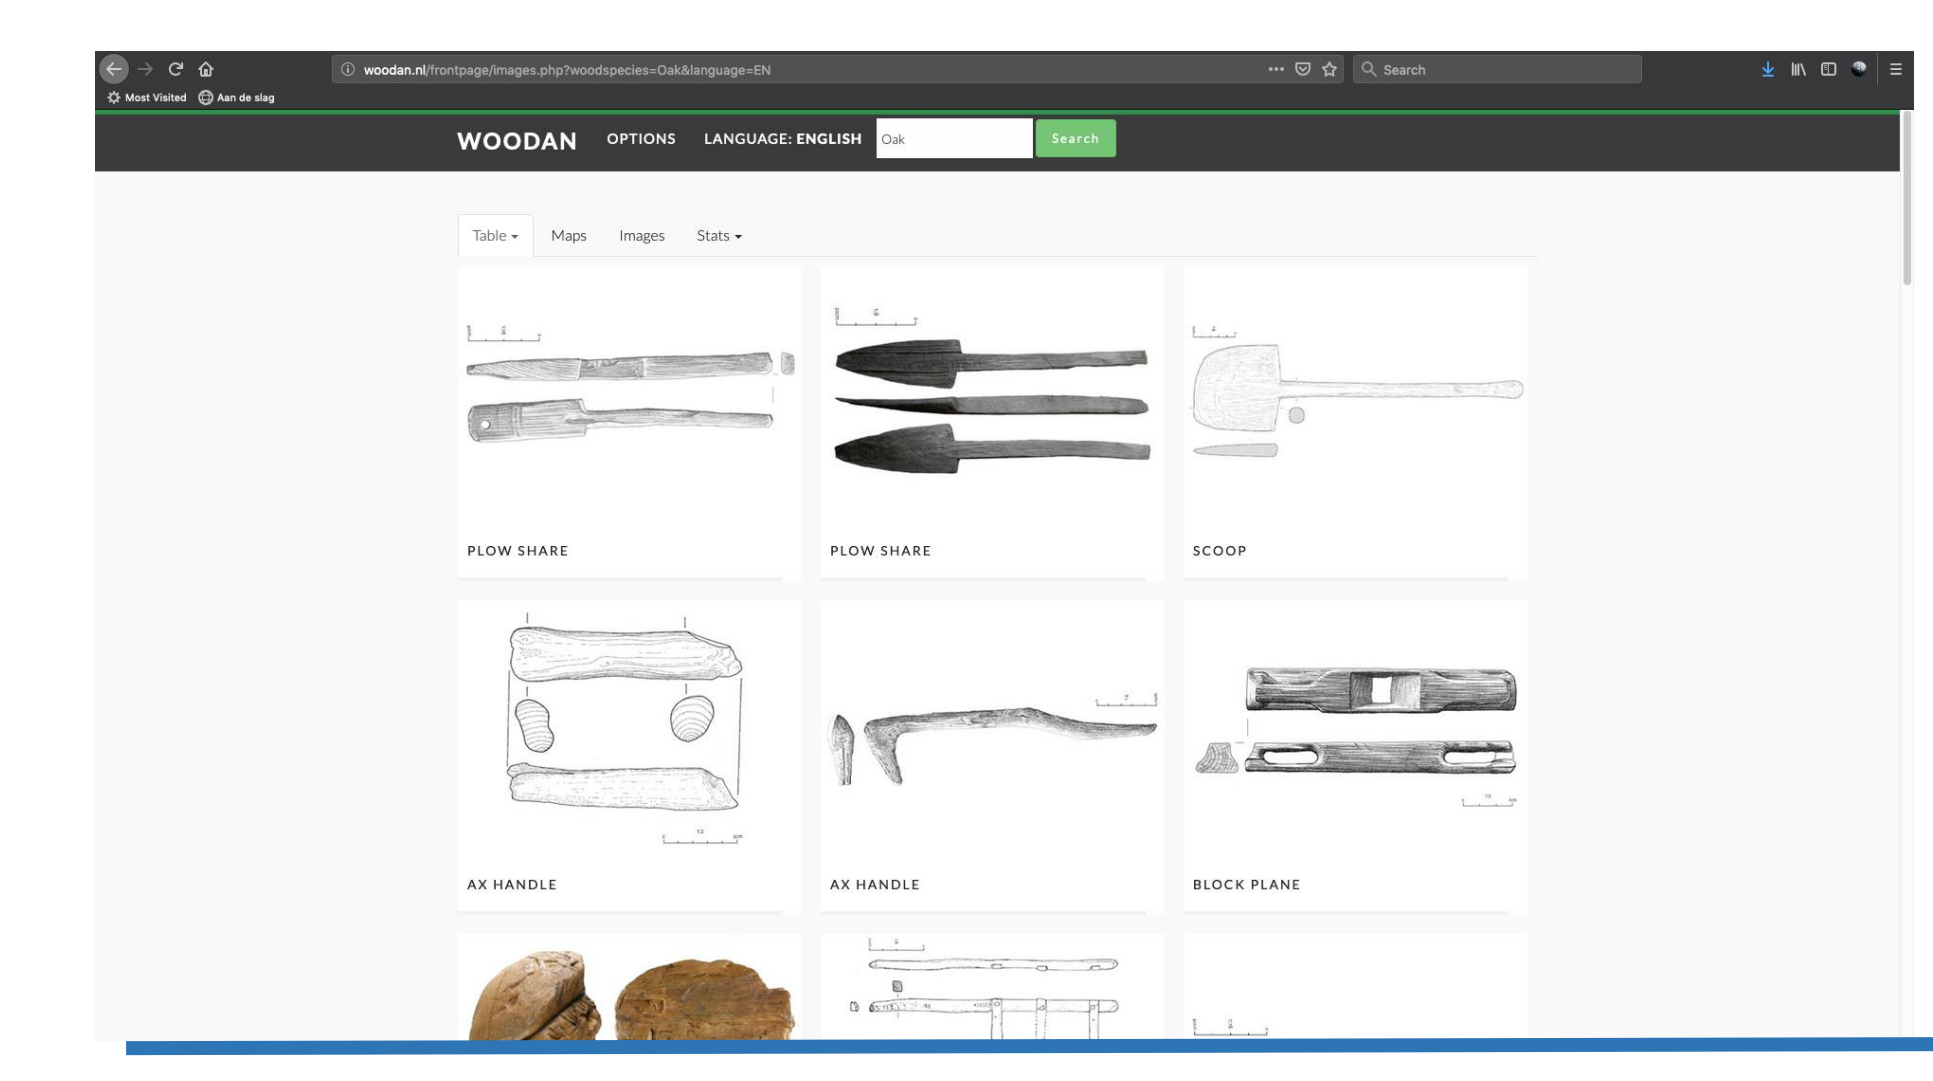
woodan.nl/frontpage/images.php?woodspecies=Oak&language=EN

Search

Most Visited Aan de slag

WOODAN OPTIONS LANGUAGE: ENGLISH Oak Search

Table Maps Images Stats

PLOW SHARE

PLOW SHARE

SCOOP

AX HANDLE

AX HANDLE

BLOCK PLANE